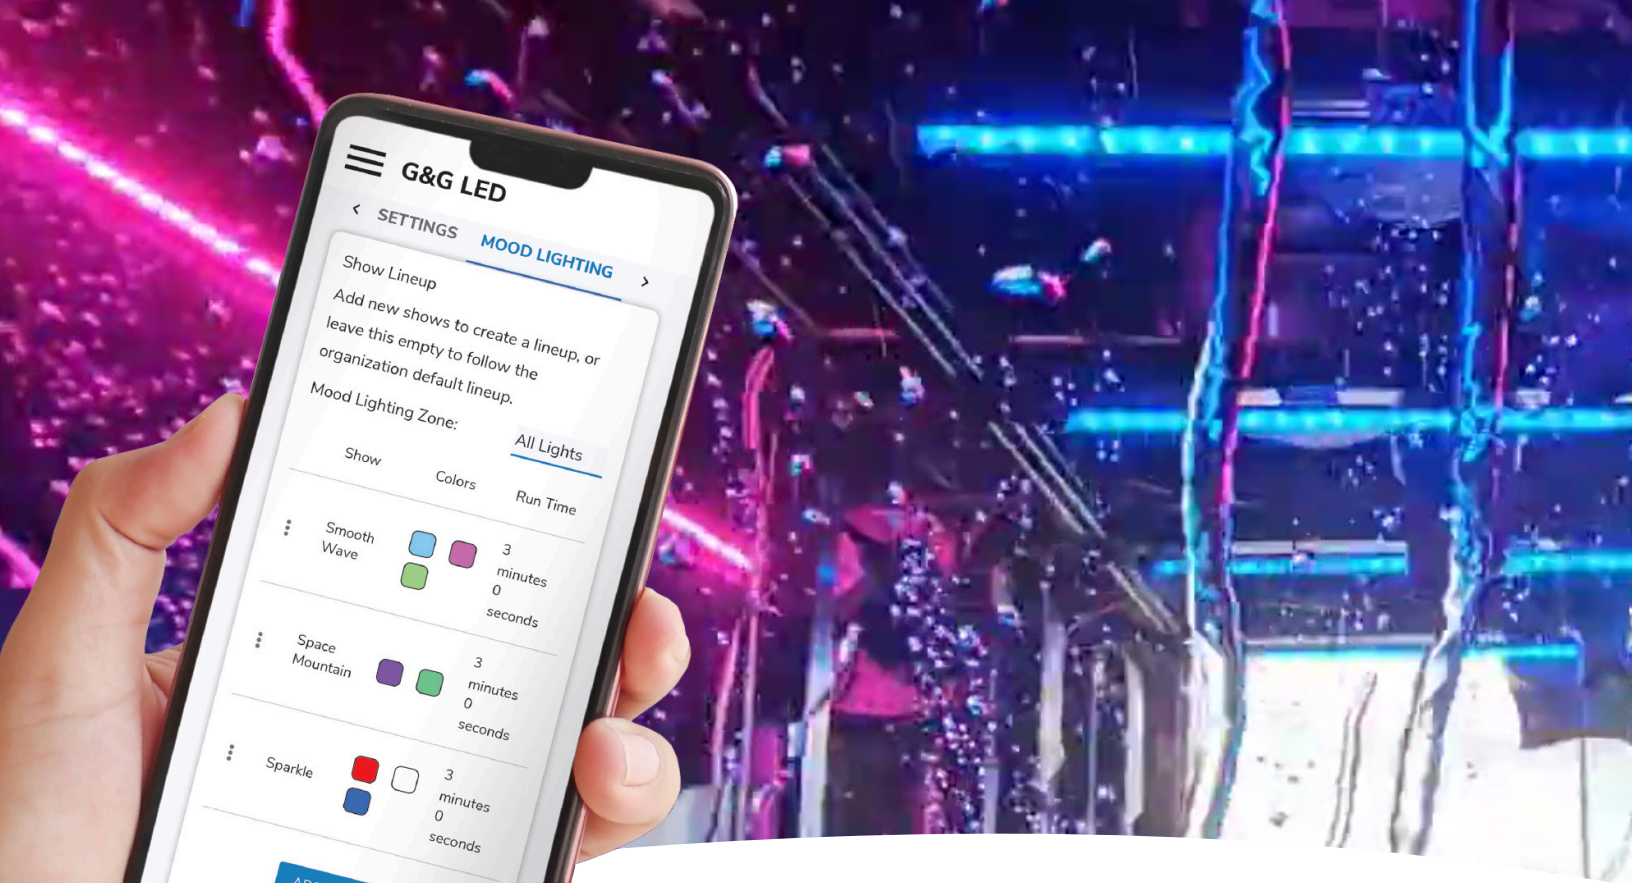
G&G LED

SETTINGS MOOD LIGHTING

Show Lineup

Add new shows to create a lineup, or leave this empty to follow the organization default lineup.

Mood Lighting Zone: All Lights

| Show | Colors | Run Time |
|---|---|---|
| Smooth Wave | | 3 minutes 0 seconds |
| Space Mountain | | 3 minutes 0 seconds |
| Sparkle | | 3 minutes 0 seconds |

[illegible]